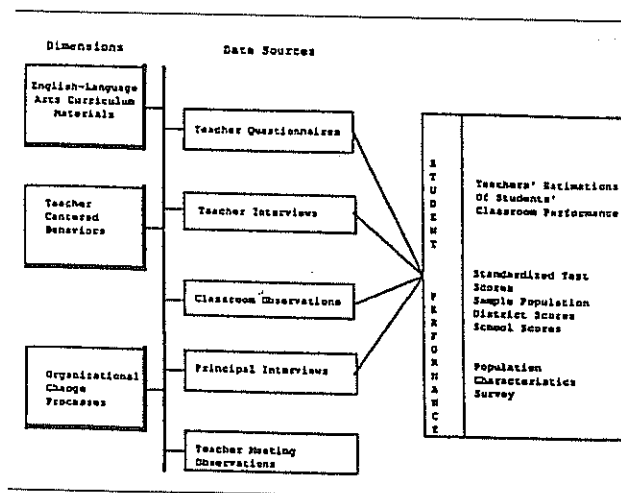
Dimensions

Data Sources

English-Language Arts Curriculum Materials

Teacher Centered Behaviors

Organizational Change Processes

Teacher Questionnaires

Teacher Interviews

Classroom Observations

Principal Interviews

Teacher Meeting Observations

STUDENT PERFORMANCE

Teachers' Estimations Of Students' Classroom Performance

Standardized Test Scores
Sample Population
District Scores
School Scores

Population Characteristics Survey